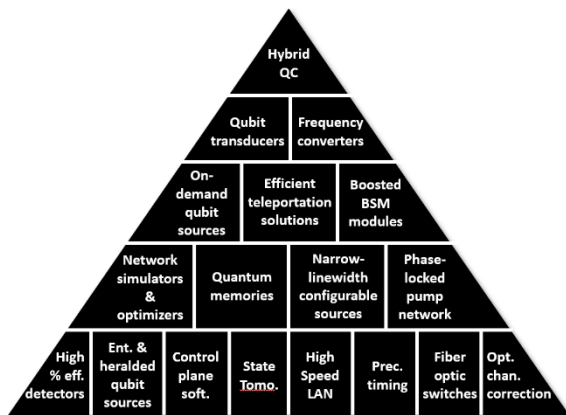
Hybrid QC

Qubit transducers

Frequency converters

On-demand qubit sources

Efficient teleportation solutions

Boosted BSM modules

Network simulators & optimizers

Quantum memories

Narrow-linewidth configurable sources

Phase-locked pump network

High % eff. detectors

Ent. & heralded qubit sources

Control plane soft.

State Tomo.

High Speed LAN

Prec. timing

Fiber optic switches

Opt. chan. correction